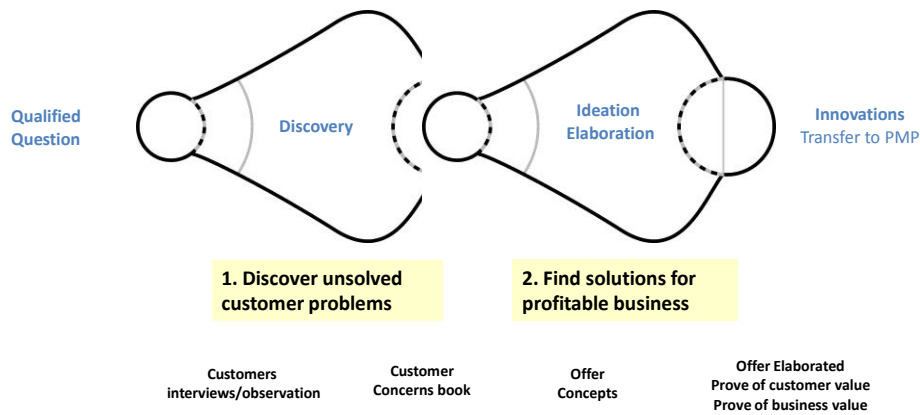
Qualified Question

Discovery

Ideation Elaboration

Innovations
Transfer to PMP

1. Discover unsolved customer problems

2. Find solutions for profitable business

Customers interviews/observation

Customer Concerns book

Offer Concepts

Offer Elaborated
Prove of customer value
Prove of business value